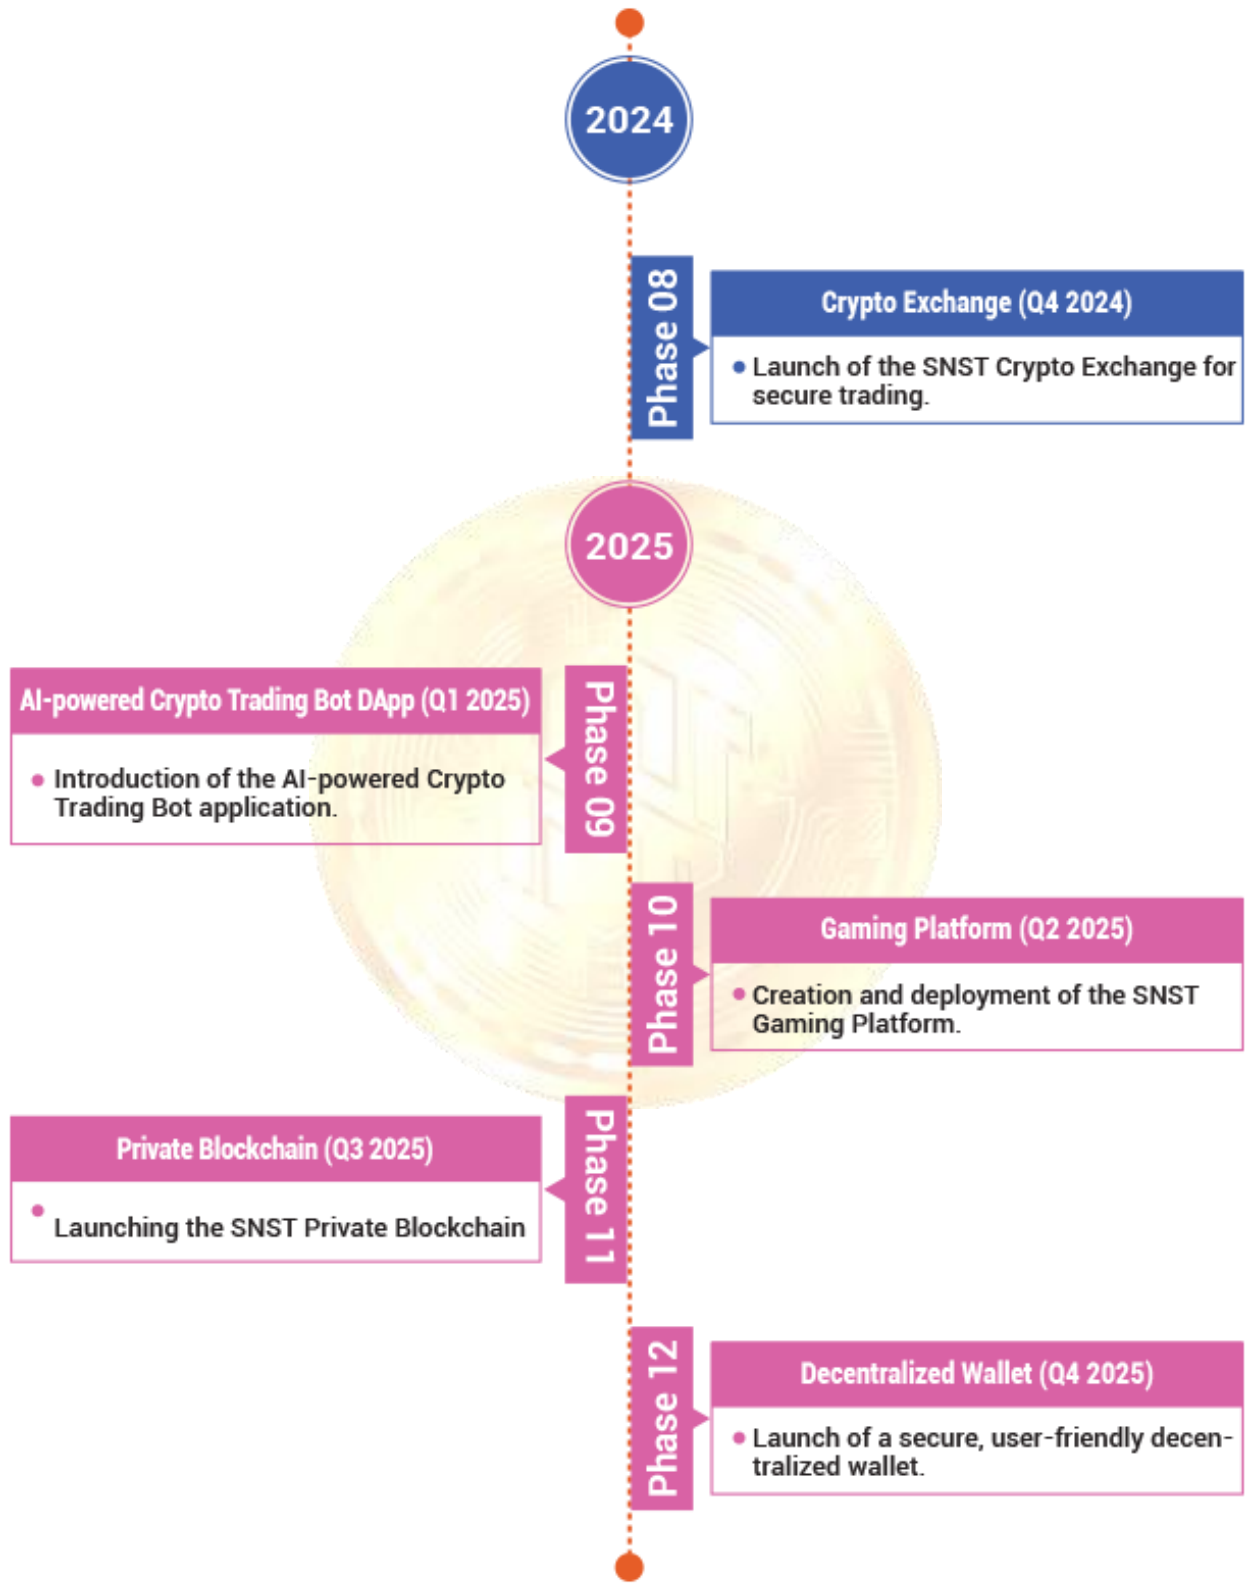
2024

Phase 08

Crypto Exchange (Q4 2024)

• Launch of the SNST Crypto Exchange for secure trading.

2025

AI-powered Crypto Trading Bot DApp (Q1 2025)

• Introduction of the AI-powered Crypto Trading Bot application.

Phase 09

Phase 10

Gaming Platform (Q2 2025)

• Creation and deployment of the SNST Gaming Platform.

Private Blockchain (Q3 2025)

• Launching the SNST Private Blockchain

Phase 11

Phase 12

Decentralized Wallet (Q4 2025)

• Launch of a secure, user-friendly decentralized wallet.